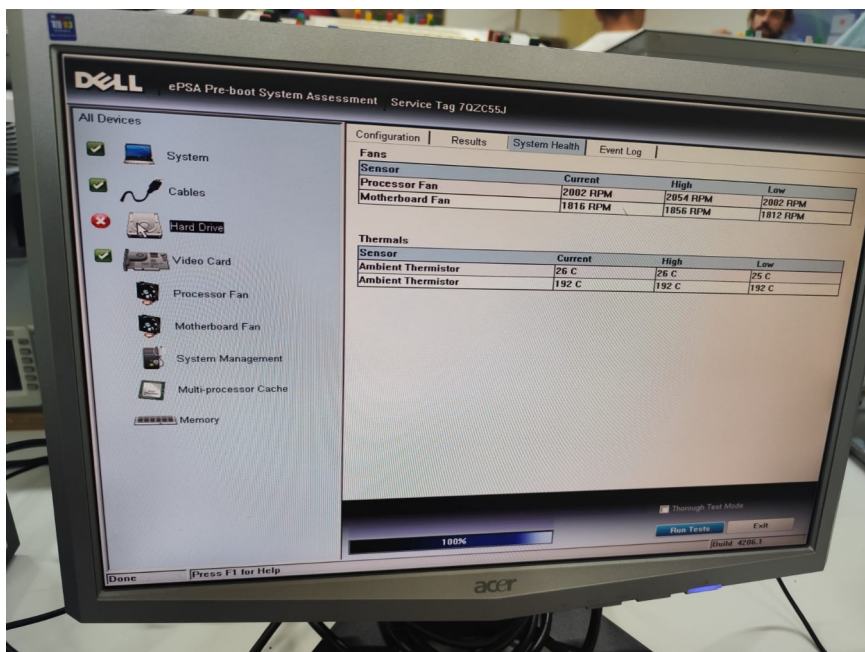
DELL ePSA Pre-boot System Assessment Service Tag 7QZC55J

All Devices

System

Cables

Hard Drive

Video Card

Processor Fan

Motherboard Fan

System Management

Multi-processor Cache

Memory

Configuration Results System Health Event Log

Fans

| Sensor | Current | High | Low |
|---|---|---|---|
| Processor Fan | 2082 RPM | 2054 RPM | 2082 RPM |
| Motherboard Fan | 1816 RPM | 1856 RPM | 1812 RPM |

Thermals

| Sensor | Current | High | Low |
|---|---|---|---|
| Ambient Thermistor | 26 C | 26 C | 25 C |
| Ambient Thermistor | 192 C | 192 C | 192 C |

Thorough Test Mode

Run Tests Exit

100%

Build 4206.1

Done Press F1 for Help

acer